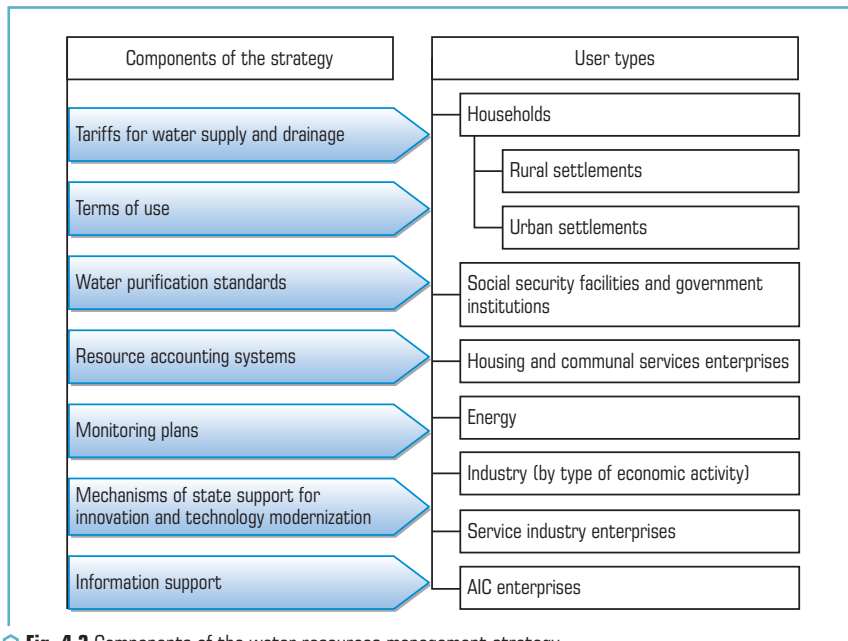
Components of the strategy

Tariffs for water supply and drainage

Terms of use

Water purification standards

Resource accounting systems

Monitoring plans

Mechanisms of state support for innovation and technology modernization

Information support

User types

Households

Rural settlements

Urban settlements

Social security facilities and government institutions

Housing and communal services enterprises

Energy

Industry (by type of economic activity)

Service industry enterprises

AIC enterprises

Fig. 4.3 Components of the water resources management strategy